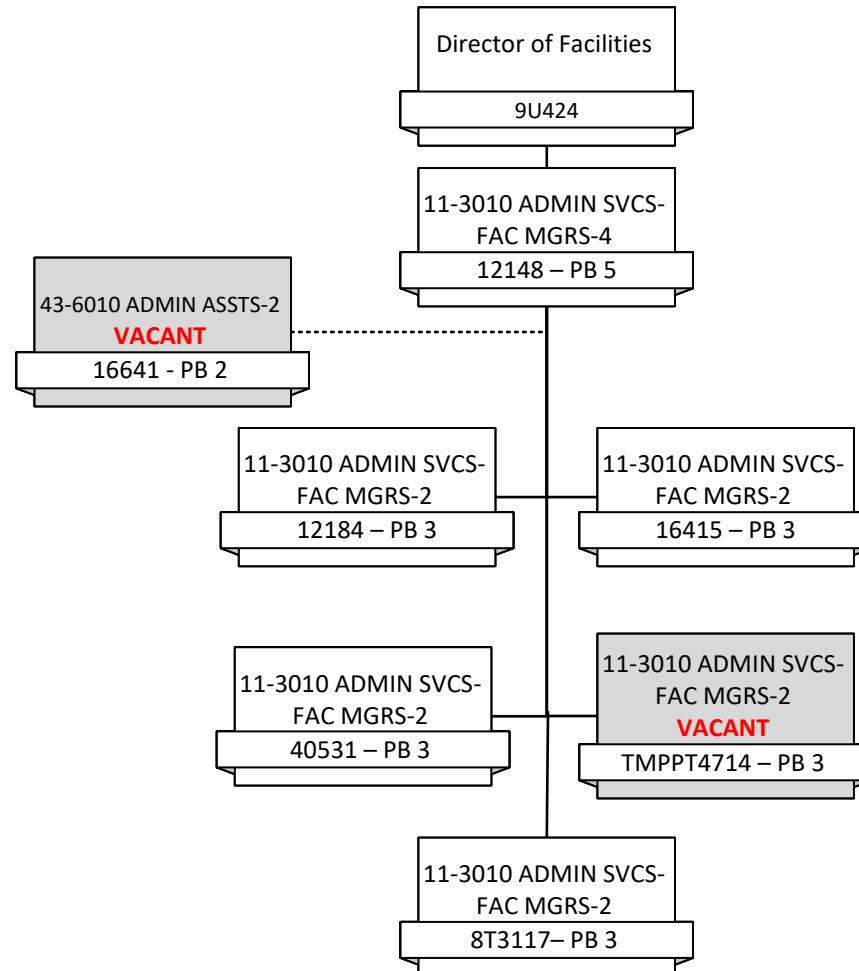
Director of Facilities
9U424

11-3010 ADMIN SVCS-FAC MGRS-4
12148 – PB 5

43-6010 ADMIN ASSTS-2
VACANT
16641 - PB 2

11-3010 ADMIN SVCS-FAC MGRS-2
12184 – PB 3

11-3010 ADMIN SVCS-FAC MGRS-2
16415 – PB 3

11-3010 ADMIN SVCS-FAC MGRS-2
40531 – PB 3

11-3010 ADMIN SVCS-FAC MGRS-2
VACANT
TMPPT4714 – PB 3

11-3010 ADMIN SVCS-FAC MGRS-2
8T3117– PB 3